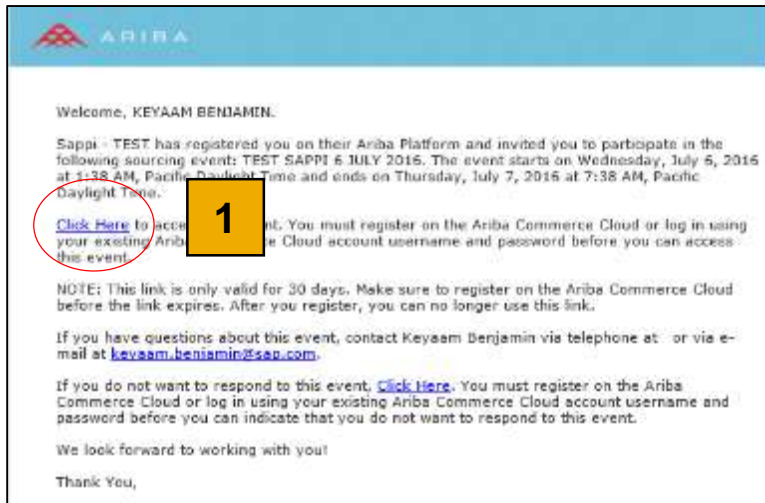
ARIBA

Welcome, KEYAAM BENJAMIN.

Sappi - TEST has registered you on their Ariba Platform and invited you to participate in the following sourcing event: TEST SAPPI 6 JULY 2016. The event starts on Wednesday, July 6, 2016 at 1:38 AM, Pacific Daylight Time and ends on Thursday, July 7, 2016 at 7:38 AM, Pacific Daylight Time.

1

Click Here to acce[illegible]nt. You must register on the Ariba Commerce Cloud or log in using your existing Arib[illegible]e Cloud account username and password before you can access this event.

NOTE: This link is only valid for 30 days. Make sure to register on the Ariba Commerce Cloud before the link expires. After you register, you can no longer use this link.

If you have questions about this event, contact Keyaam Benjamin via telephone at or via e-mail at keyaam.benjamin@sap.com.

If you do not want to respond to this event, Click Here. You must register on the Ariba Commerce Cloud or log in using your existing Ariba Commerce Cloud account username and password before you can indicate that you do not want to respond to this event.

We look forward to working with you!

Thank You,